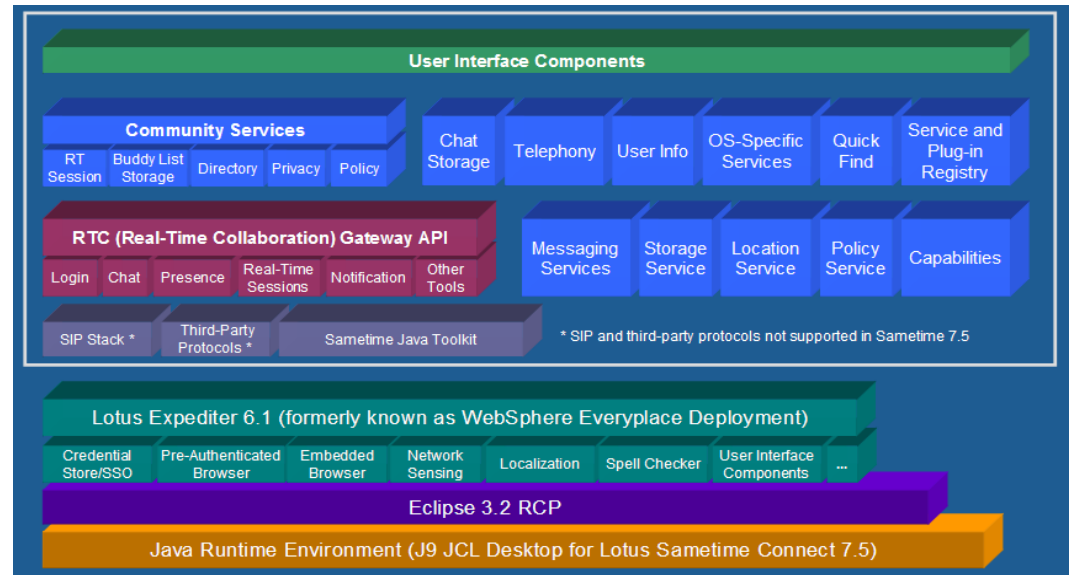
User Interface Components

Community Services

RT Session

Buddy List Storage

Directory

Privacy

Policy

Chat Storage

Telephony

User Info

OS-Specific Services

Quick Find

Service and Plug-in Registry

RTC (Real-Time Collaboration) Gateway API

Login

Chat

Presence

Real-Time Sessions

Notification

Other Tools

Messaging Services

Storage Service

Location Service

Policy Service

Capabilities

SIP Stack *

Third-Party Protocols *

Sametime Java Toolkit

* SIP and third-party protocols not supported in Sametime 7.5

Lotus Expediter 6.1 (formerly known as WebSphere Everyplace Deployment)

Credential Store/SSO

Pre-Authenticated Browser

Embedded Browser

Network Sensing

Localization

Spell Checker

User Interface Components

...

Eclipse 3.2 RCP

Java Runtime Environment (J9 JCL Desktop for Lotus Sametime Connect 7.5)